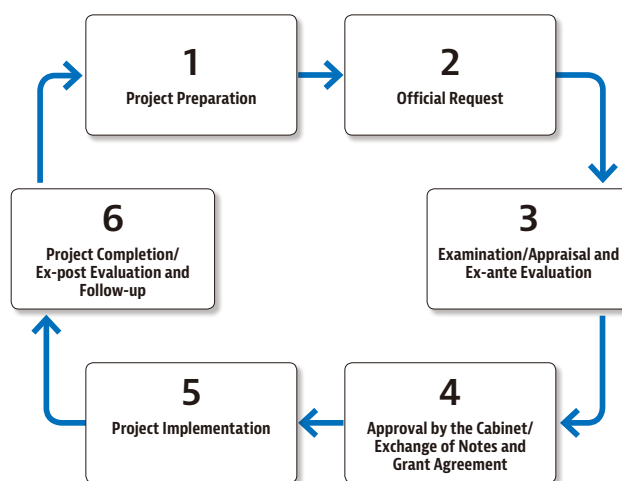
1
Project Preparation

2
Official Request

3
Examination/Appraisal and Ex-ante Evaluation

4
Approval by the Cabinet/ Exchange of Notes and Grant Agreement

5
Project Implementation

6
Project Completion/ Ex-post Evaluation and Follow-up